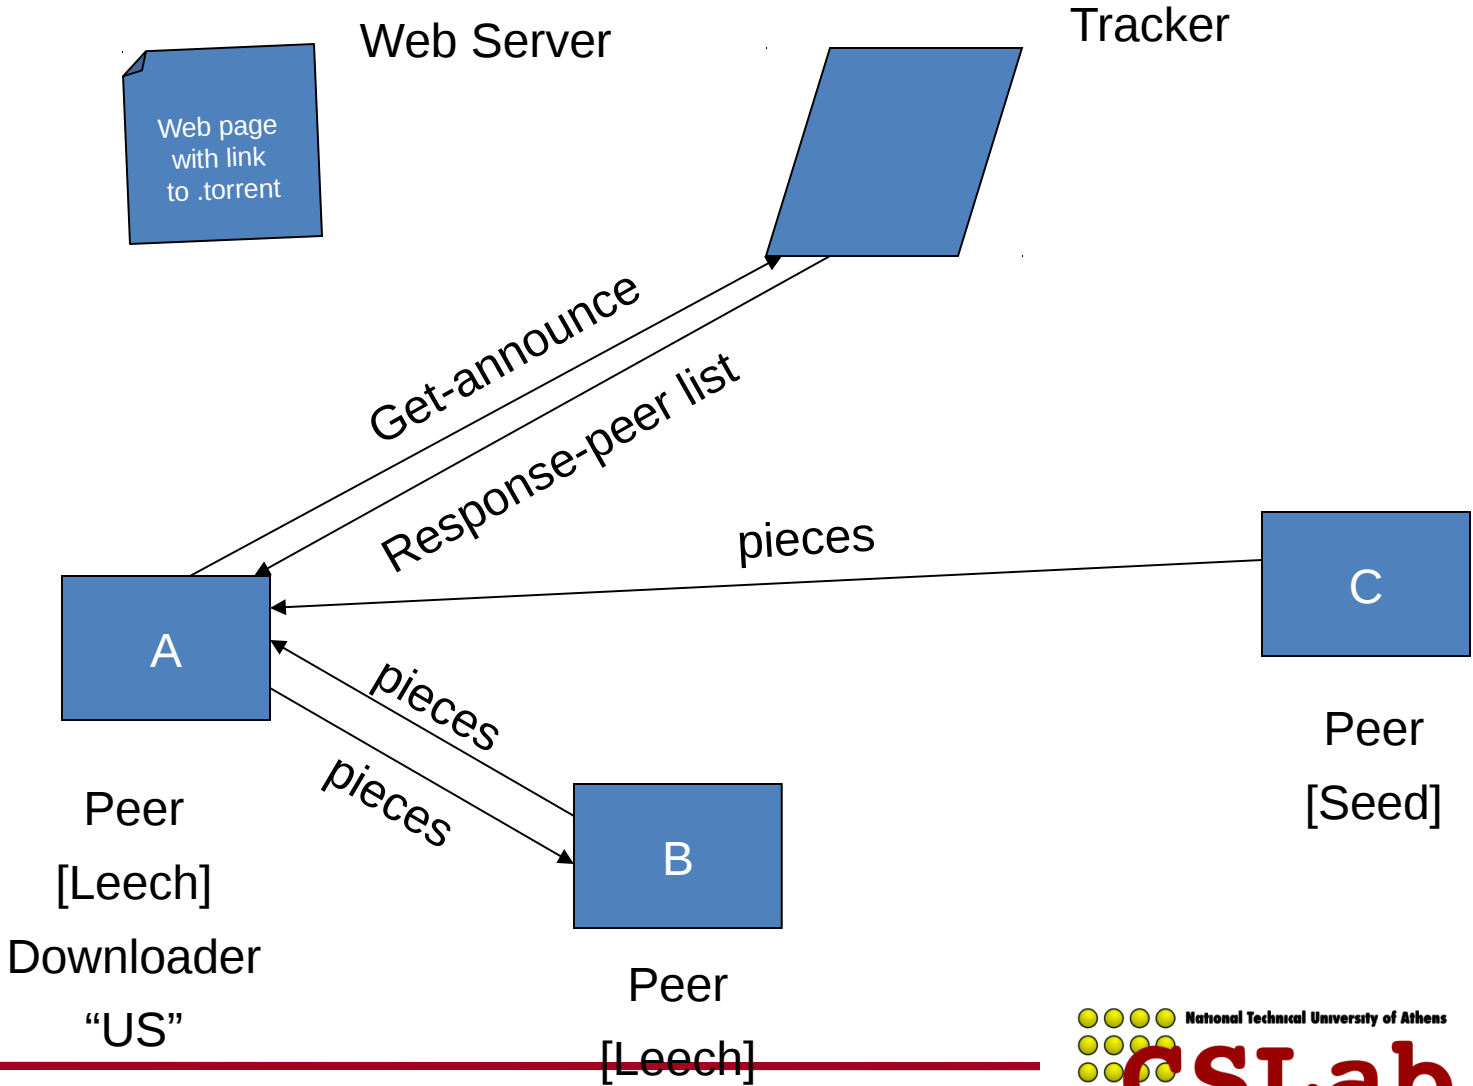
Web Server

Tracker

Web page with link to .torrent

Get-announce

Response-peer list

pieces

C

A

pieces

pieces

B

Peer [Seed]

Peer [Leech] Downloader “US”

Peer [Leech]

National Technical University of Athens

CSLab